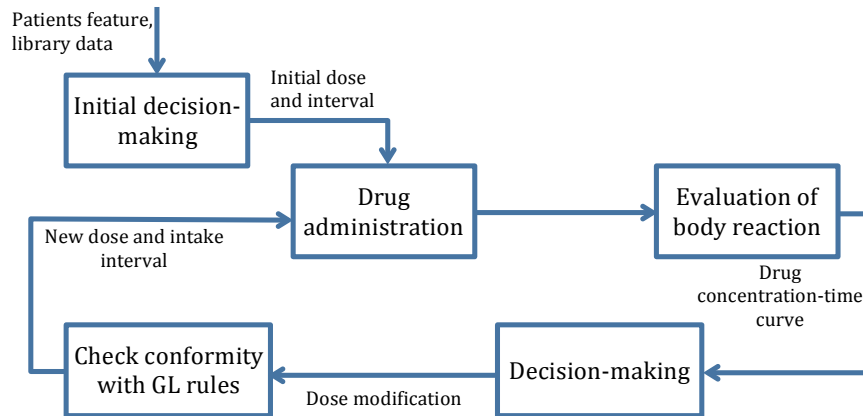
Patients feature, library data

Initial decision-making

Initial dose and interval

Drug administration

Evaluation of body reaction

New dose and intake interval

Drug concentration-time curve

Check conformity with GL rules

Decision-making

Dose modification